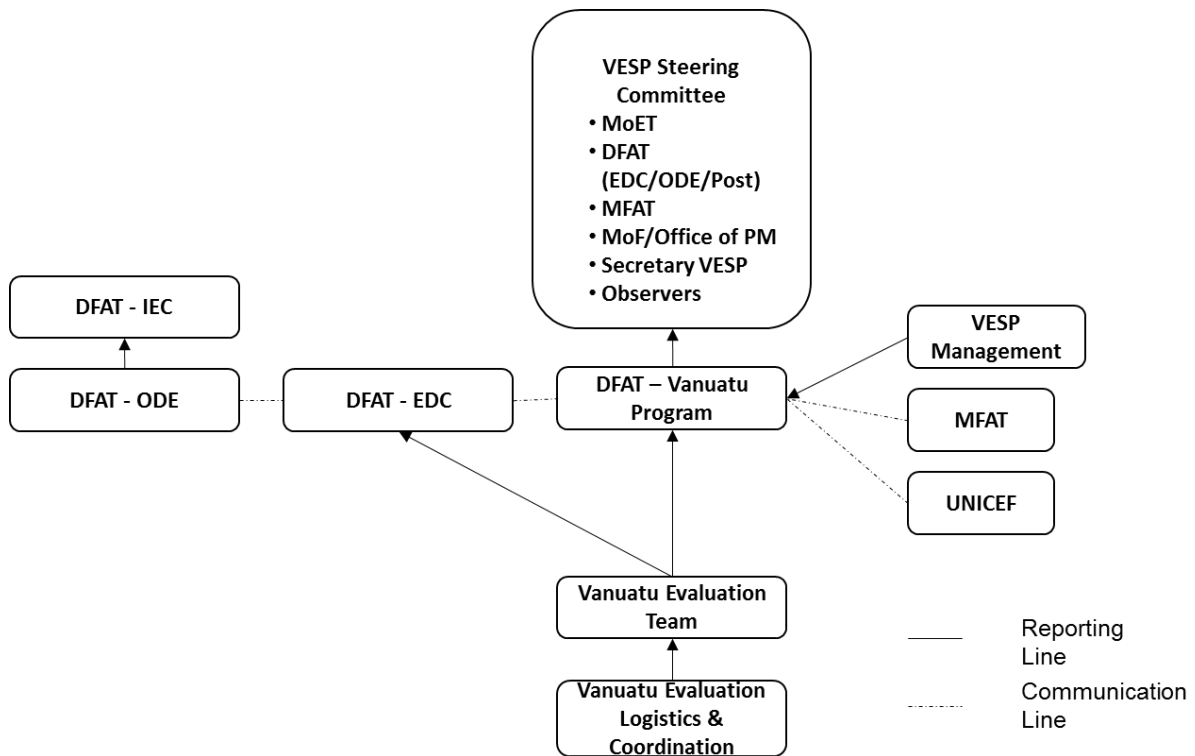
VESP Steering Committee
• MoET
• DFAT (EDC/ODE/Post)
• MFAT
• MoF/Office of PM
• Secretary VESP
• Observers

DFAT - IEC

DFAT - ODE

DFAT - EDC

DFAT – Vanuatu Program

VESP Management

MFAT

UNICEF

Vanuatu Evaluation Team

Vanuatu Evaluation Logistics & Coordination

Reporting Line

Communication Line